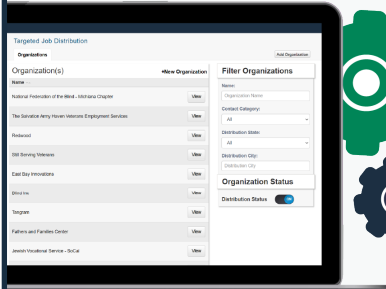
Targeted Job Distribution

Organizations

Add Organization

Organization(s)

+New Organization

Name

National Federation of the Blind - Michigan Chapter

View

The Salvation Army Haven Veterans Employment Services

View

Redwood

View

Still Serving Veterans

View

East Bay Innovations

View

Blind Inc

View

Tangram

View

Fathers and Families Center

View

Jewish Vocational Service - SoCal

View

Filter Organizations

Name:

Organization Name

Contact Category:

All

Distribution State:

All

Distribution City:

Distribution City

Organization Status

Distribution Status